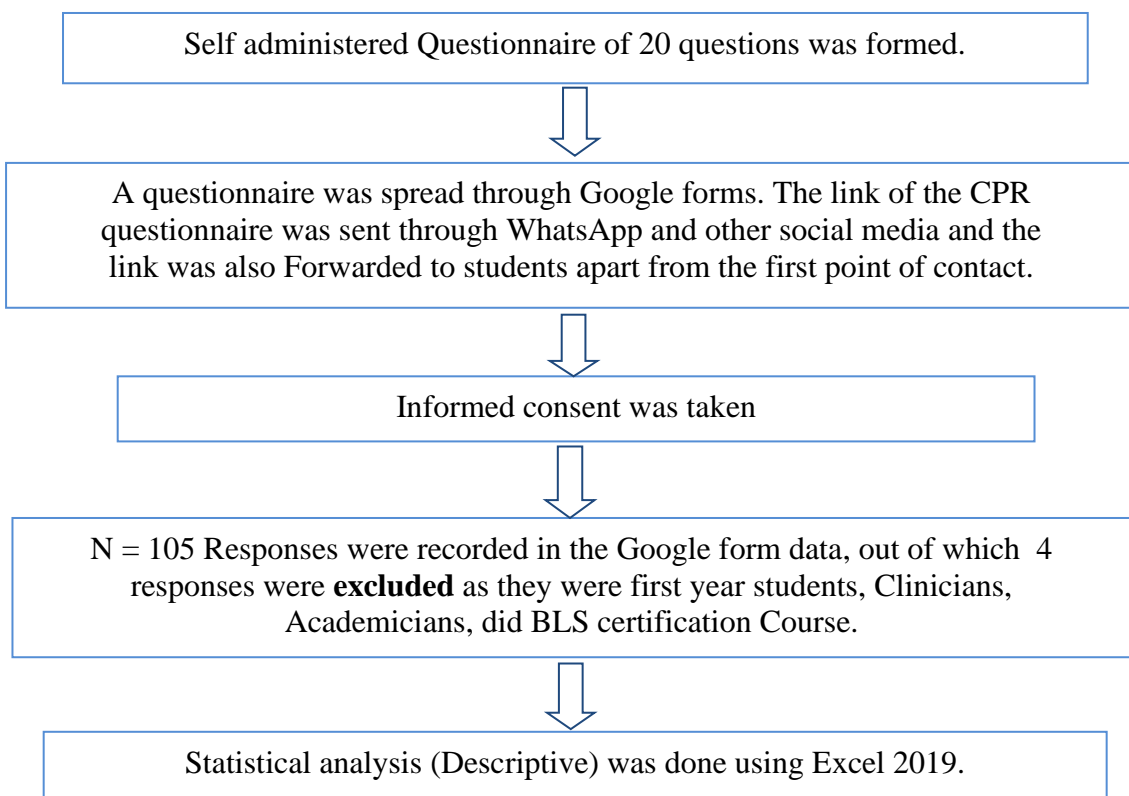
Self administered Questionnaire of 20 questions was formed.

A questionnaire was spread through Google forms. The link of the CPR questionnaire was sent through WhatsApp and other social media and the link was also Forwarded to students apart from the first point of contact.

Informed consent was taken

N = 105 Responses were recorded in the Google form data, out of which 4 responses were **excluded** as they were first year students, Clinicians, Academicians, did BLS certification Course.

Statistical analysis (Descriptive) was done using Excel 2019.